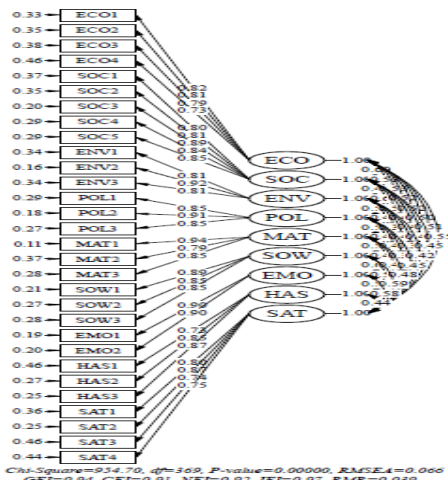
0.33 ECO1
0.35 ECO2
0.38 ECO3
0.46 ECO4
0.37 SOC1
0.35 SOC2
0.20 SOC3
0.29 SOC4
0.29 SOC5
0.34 ENV1
0.16 ENV2
0.34 ENV3
0.29 POL1
0.18 POL2
0.27 POL3
0.11 MAT1
0.37 MAT2
0.28 MAT3
0.21 SOW1
0.27 SOW2
0.28 SOW3
0.19 EMO1
0.20 EMO2
0.46 HAS1
0.27 HAS2
0.25 HAS3
0.36 SAT1
0.25 SAT2
0.46 SAT3
0.25 SAT4

0.82
0.81
0.79
0.73
0.80
0.81
0.89
0.84
0.85
0.81
0.92
0.81
0.85
0.91
0.85
0.94
0.79
0.85
0.89
0.85
0.85
0.90
0.90
0.73
0.85
0.87
0.80
0.87
0.73
0.75

ECO 1.00
SOC 1.00
ENV 1.00
POL 1.00
MAT 1.00
SOW 1.00
EMO 1.00
HAS 1.00
SAT 1.00

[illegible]

Chi-Square=934.70, df=369, P-value=0.00000, RMSEA=0.066
GFI=0.94, CFI=0.91, NFI=0.92, IFI=0.97, RMR=0.049